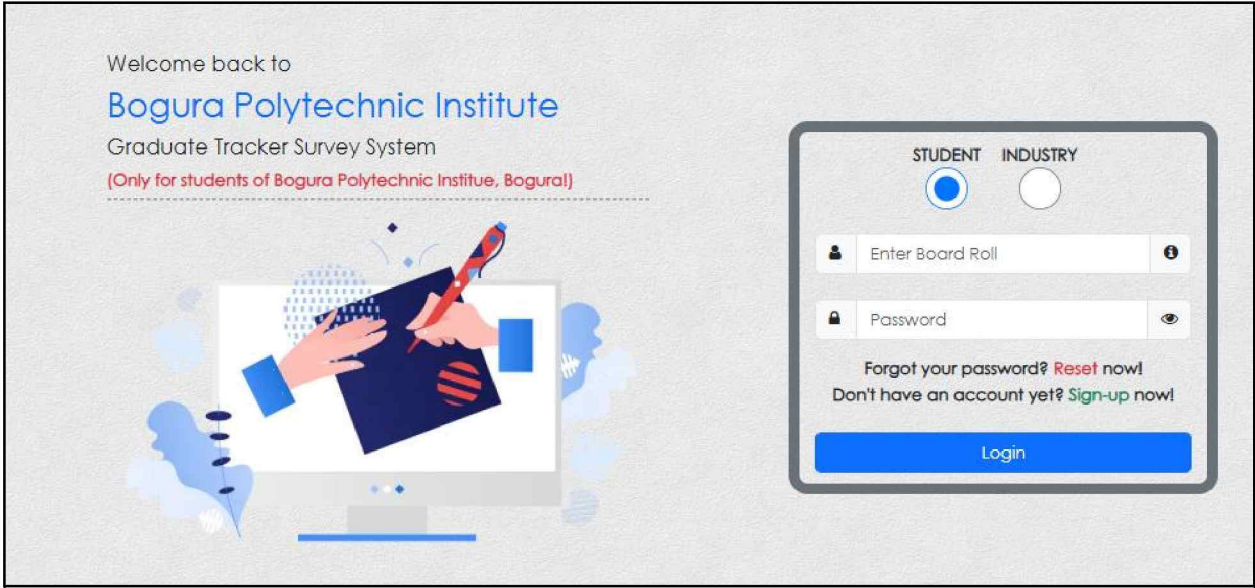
Welcome back to

Bogura Polytechnic Institute

Graduate Tracker Survey System

(Only for students of Bogura Polytechnic Institue, Bogura!)

STUDENT INDUSTRY

Enter Board Roll

Password

Forgot your password? Reset now!
Don't have an account yet? Sign-up now!

Login